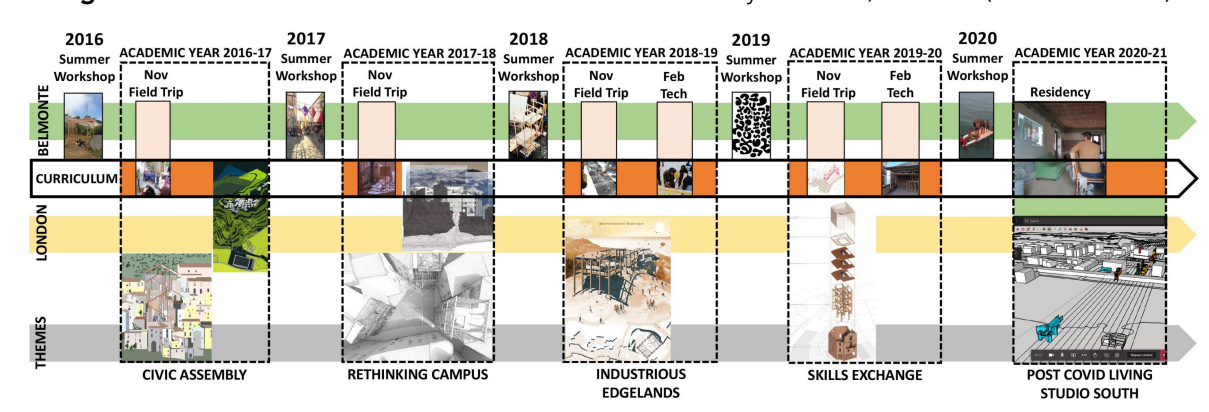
2016
Summer Workshop

ACADEMIC YEAR 2016-17
Nov Field Trip

2017
Summer Workshop

ACADEMIC YEAR 2017-18
Nov Field Trip

2018
Summer Workshop

ACADEMIC YEAR 2018-19
Nov Field Trip
Feb Tech

2019
Summer Workshop

ACADEMIC YEAR 2019-20
Nov Field Trip
Feb Tech

2020
Summer Workshop

ACADEMIC YEAR 2020-21
Residency

BELMONTE
CURRICULUM
LONDON
THEMES

CIVIC ASSEMBLY
RETHINKING CAMPUS
INDUSTRIOUS EDGELANDS
SKILLS EXCHANGE
POST COVID LIVING STUDIO SOUTH